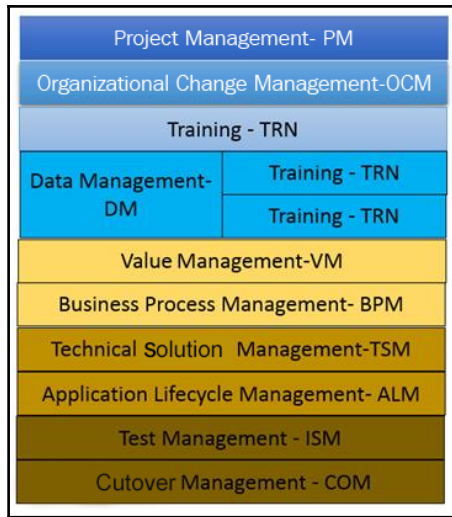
Project Management- PM

Organizational Change Management-OCM

Training - TRN

Data Management-DM

Training - TRN

Training - TRN

Value Management-VM

Business Process Management- BPM

Technical Solution Management-TSM

Application Lifecycle Management- ALM

Test Management - ISM

Cutover Management - COM